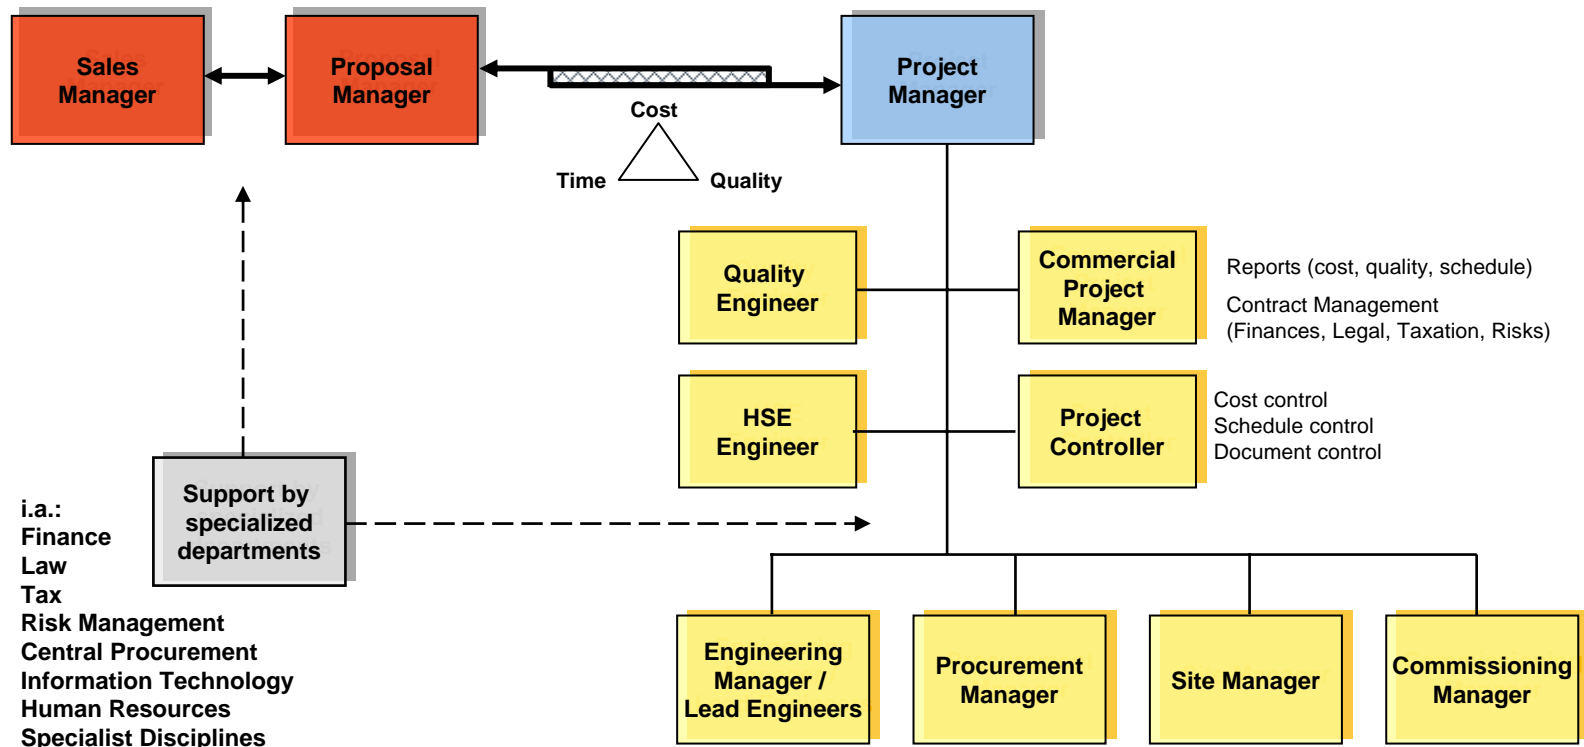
Sales Manager

Proposal Manager

Project Manager

Cost

Time

Quality

Quality Engineer

Commercial Project Manager

Reports (cost, quality, schedule)

Contract Management (Finances, Legal, Taxation, Risks)

HSE Engineer

Project Controller

Cost control
Schedule control
Document control

Support by specialized departments

i.a.:
Finance
Law
Tax
Risk Management
Central Procurement
Information Technology
Human Resources
Specialist Disciplines

Engineering Manager / Lead Engineers

Procurement Manager

Site Manager

Commissioning Manager